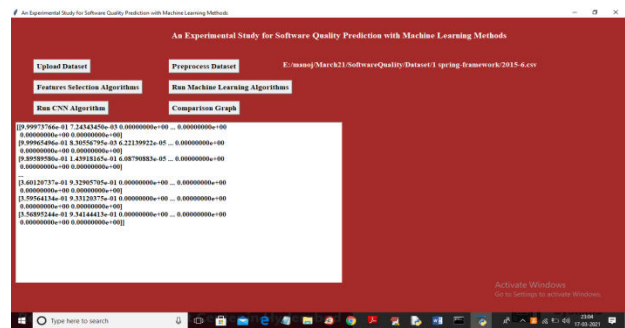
An Experimental Study for Software Quality Prediction with Machine Learning Methods

An Experimental Study for Software Quality Prediction with Machine Learning Methods

Upload Dataset

Preprocess Dataset

E:/manoj/March21/SoftwareQuality/Dataset/1 spring-framework/2015-6.csv

Features Selection Algorithms

Run Machine Learning Algorithms

Run CNN Algorithm

Comparison Graph

[[9.99973766e-01 7.24343450e-03 0.00000000e+00 ... 0.00000000e+00 0.00000000e+00 0.00000000e+00]
[9.99965496e-01 8.30556795e-03 6.22139922e-05 ... 0.00000000e+00 0.00000000e+00 0.00000000e+00]
[9.89589580e-01 1.43918165e-01 6.08790885e-05 ... 0.00000000e+00 0.00000000e+00 0.00000000e+00]
...
[3.60120737e-01 9.32905705e-01 0.00000000e+00 ... 0.00000000e+00 0.00000000e+00 0.00000000e+00]
[3.59564134e-01 9.33120375e-01 0.00000000e+00 ... 0.00000000e+00 0.00000000e+00 0.00000000e+00]
[3.56895244e-01 9.34144413e-01 0.00000000e+00 ... 0.00000000e+00 0.00000000e+00 0.00000000e+00]]

Activate Windows
Go to Settings to activate Windows.

Type here to search

23:04
17-03-2021